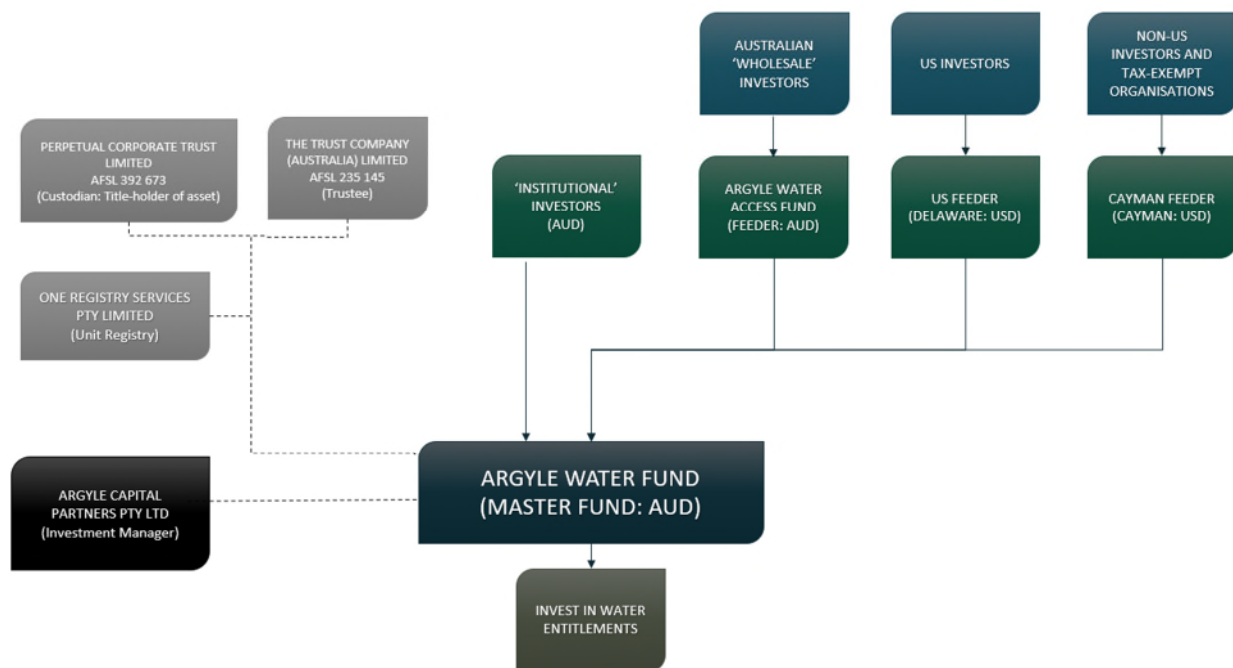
AUSTRALIAN 'WHOLESALE' INVESTORS

US INVESTORS

NON-US INVESTORS AND TAX-EXEMPT ORGANISATIONS

PERPETUAL CORPORATE TRUST LIMITED
AFSL 392 673
(Custodian: Title-holder of asset)

THE TRUST COMPANY (AUSTRALIA) LIMITED
AFSL 235 145
(Trustee)

'INSTITUTIONAL' INVESTORS
(AUD)

ARGYLE WATER ACCESS FUND
(FEEDER: AUD)

US FEEDER
(DELAWARE: USD)

CAYMAN FEEDER
(CAYMAN: USD)

ONE REGISTRY SERVICES PTY LIMITED
(Unit Registry)

ARGYLE CAPITAL PARTNERS PTY LTD
(Investment Manager)

ARGYLE WATER FUND
(MASTER FUND: AUD)

INVEST IN WATER ENTITLEMENTS